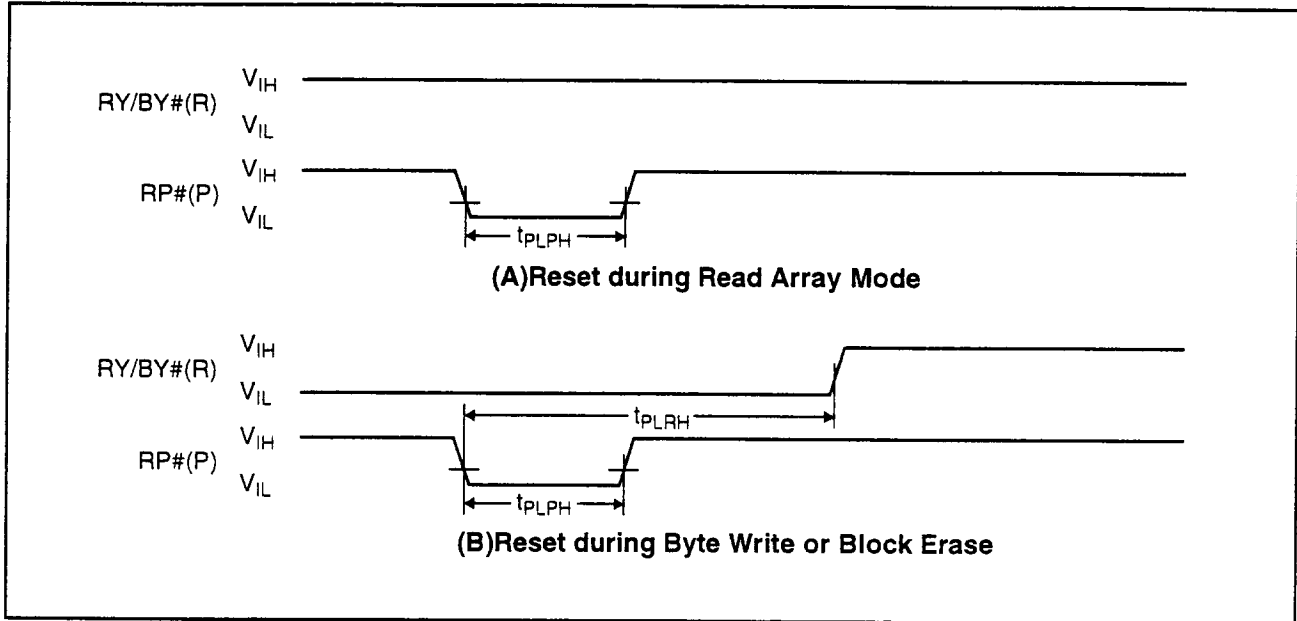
RY/BY#(R) $V_{IH}$ $V_{IL}$

RP#(P) $V_{IH}$ $V_{IL}$

$t_{PLPH}$

(A)Reset during Read Array Mode

RY/BY#(R) $V_{IH}$ $V_{IL}$

$t_{PLRH}$

RP#(P) $V_{IH}$ $V_{IL}$

$t_{PLPH}$

(B)Reset during Byte Write or Block Erase